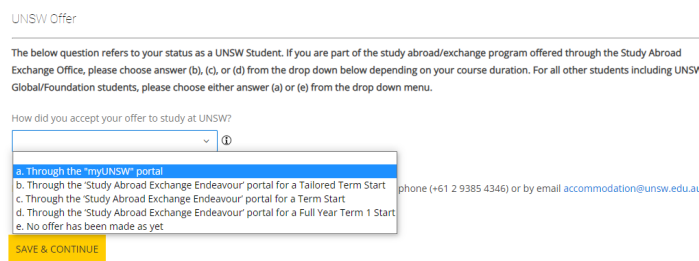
UNSW Offer

The below question refers to your status as a UNSW Student. If you are part of the study abroad/exchange program offered through the Study Abroad Exchange Office, please choose answer (b), (c), or (d) from the drop down below depending on your course duration. For all other students including UNSW Global/Foundation students, please choose either answer (a) or (e) from the drop down menu.

How did you accept your offer to study at UNSW?

ⓘ

a. Through the "myUNSW" portal
b. Through the 'Study Abroad Exchange Endeavour' portal for a Tailored Term Start
c. Through the 'Study Abroad Exchange Endeavour' portal for a Term Start
d. Through the 'Study Abroad Exchange Endeavour' portal for a Full Year Term 1 Start
e. No offer has been made as yet

phone (+61 2 9385 4346) or by email accommodation@unsw.edu.au

SAVE & CONTINUE